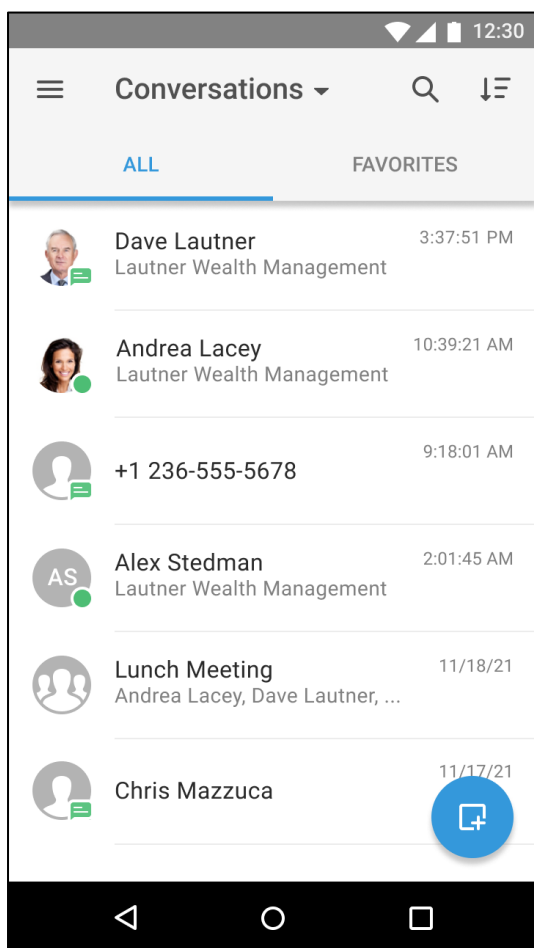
12:30

Conversations

ALL

FAVORITES

Dave Lautner
Lautner Wealth Management
3:37:51 PM

Andrea Lacey
Lautner Wealth Management
10:39:21 AM

+1 236-555-5678
9:18:01 AM

AS
Alex Stedman
Lautner Wealth Management
2:01:45 AM

Lunch Meeting
Andrea Lacey, Dave Lautner, ...
11/18/21

Chris Mazzuca
11/17/21